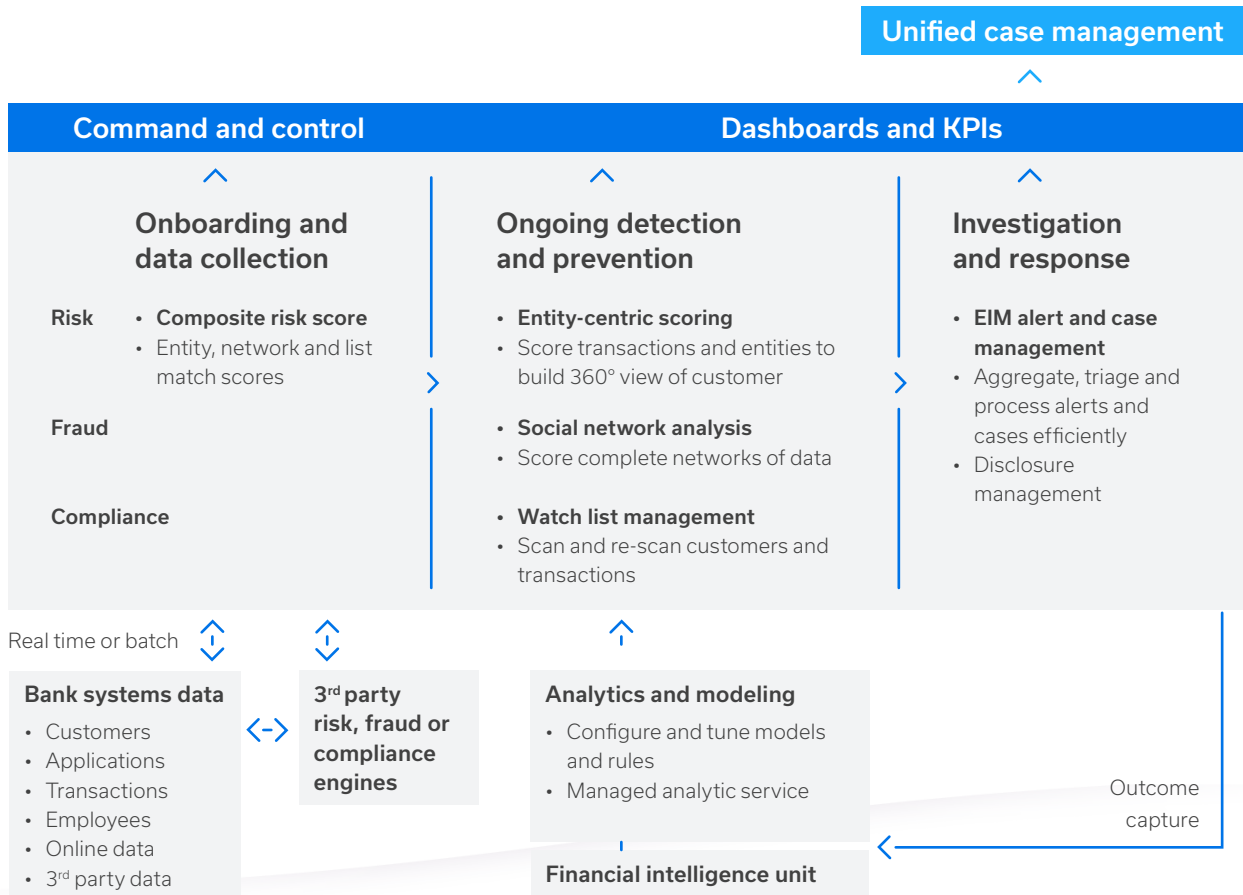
Unified case management

Command and control

Dashboards and KPIs

Onboarding and data collection

Risk

- Composite risk score
- Entity, network and list match scores

Fraud

Compliance

Ongoing detection and prevention

- Entity-centric scoring
- Score transactions and entities to build 360° view of customer
- Social network analysis
- Score complete networks of data
- Watch list management
- Scan and re-scan customers and transactions

Investigation and response

- EIM alert and case management
- Aggregate, triage and process alerts and cases efficiently
- Disclosure management

Real time or batch

Bank systems data

- Customers
- Applications
- Transactions
- Employees
- Online data
- 3rd party data

3rd party risk, fraud or compliance engines

Analytics and modeling

- Configure and tune models and rules
- Managed analytic service

Outcome capture

Financial intelligence unit